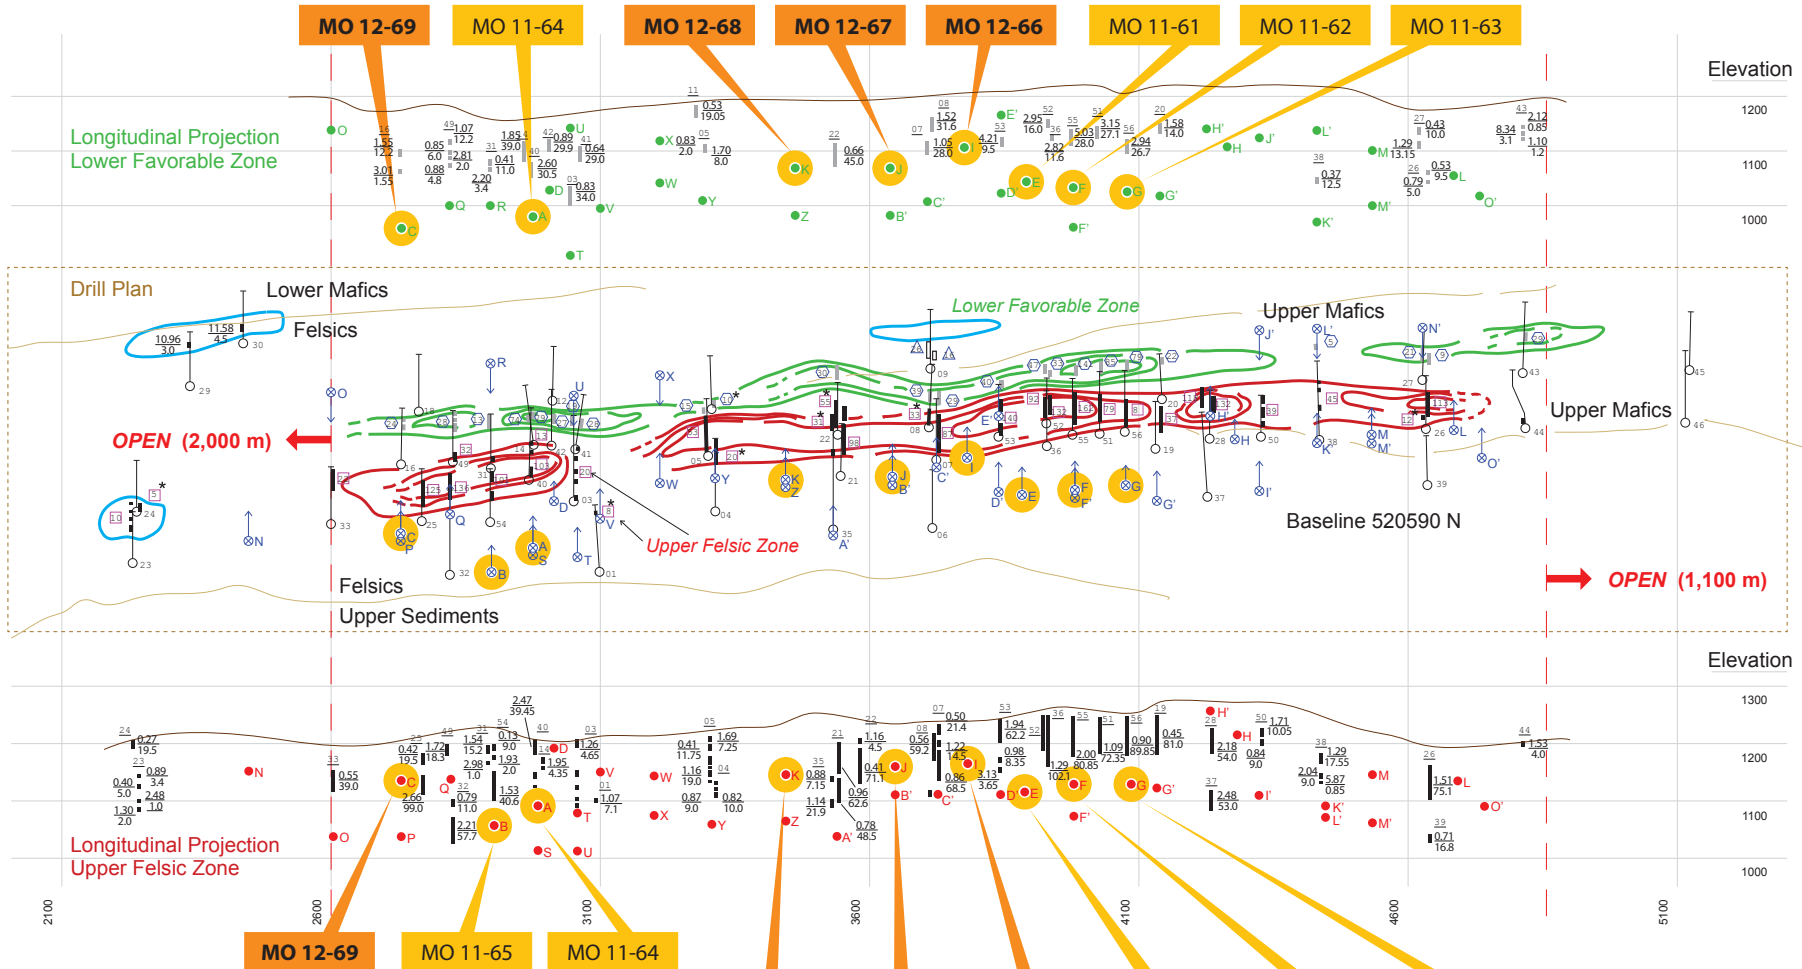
MO 12-69
MO 11-64
MO 12-68
MO 12-67
MO 12-66
MO 11-61
MO 11-62
MO 11-63

Elevation

Longitudinal Projection
Lower Favorable Zone

1200
1100
1000

Drill Plan
Lower Mafics
Felsics
Lower Favorable Zone
Upper Mafics
Upper Mafics
OPEN (2,000 m)
Upper Felsic Zone
Baseline 520590 N
Felsics
Upper Sediments
OPEN (1,100 m)

Elevation
1300
1200
1100
1000

Longitudinal Projection
Upper Felsic Zone

2100
2600
3100
3600
4100
4600
5100

MO 12-69
MO 11-65
MO 11-64